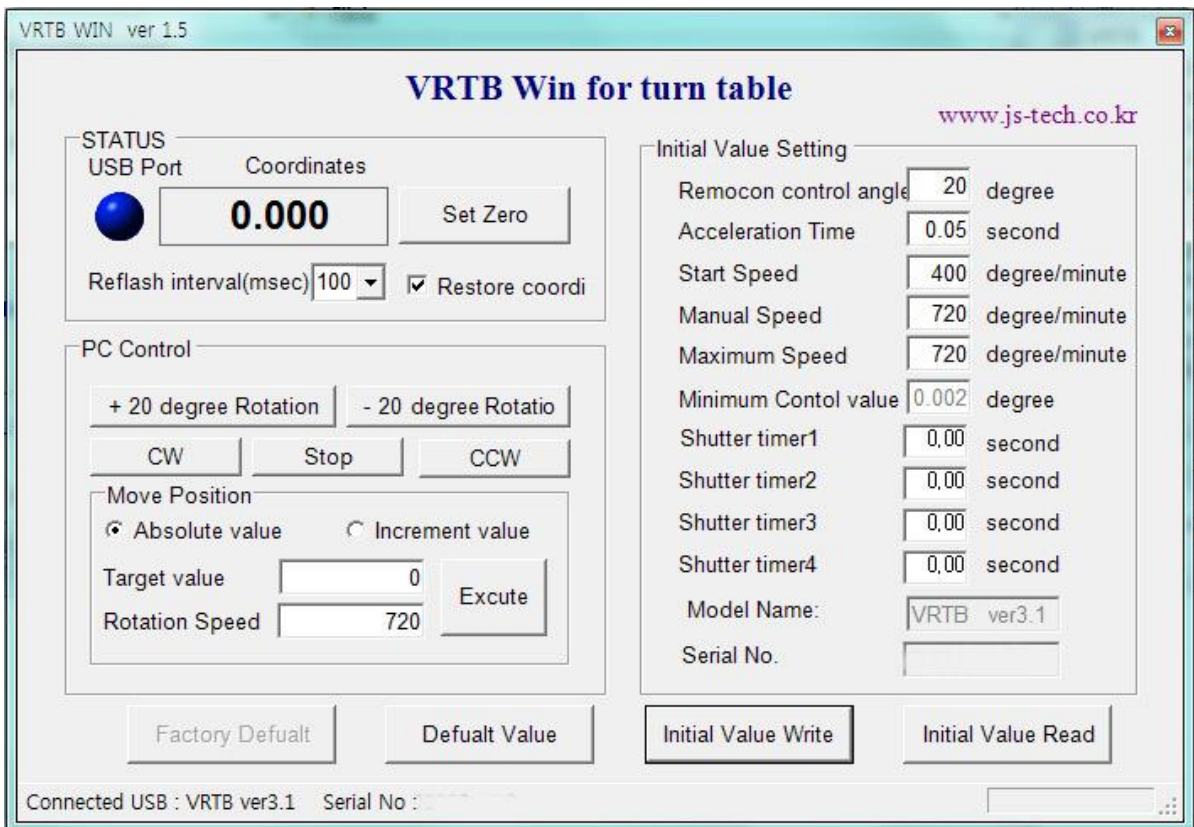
VRTB WIN ver 1.5

VRTB Win for turn table

www.js-tech.co.kr

STATUS
USB Port Coordinates
0.000
Set Zero
Reflash interval(msec) 100
Restore coordi

PC Control
+ 20 degree Rotation
- 20 degree Rotatio
CW
Stop
CCW
Move Position
Absolute value
Increment value
Target value 0
Rotation Speed 720
Excute

Initial Value Setting
Remocon control angle 20 degree
Acceleration Time 0.05 second
Start Speed 400 degree/minute
Manual Speed 720 degree/minute
Maximum Speed 720 degree/minute
Minimum Contol value 0.002 degree
Shutter timer1 0,00 second
Shutter timer2 0,00 second
Shutter timer3 0,00 second
Shutter timer4 0,00 second
Model Name: VRTB ver3.1
Serial No.

Factory Defualt
Defualt Value
Initial Value Write
Initial Value Read

Connected USB : VRTB ver3.1 Serial No : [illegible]